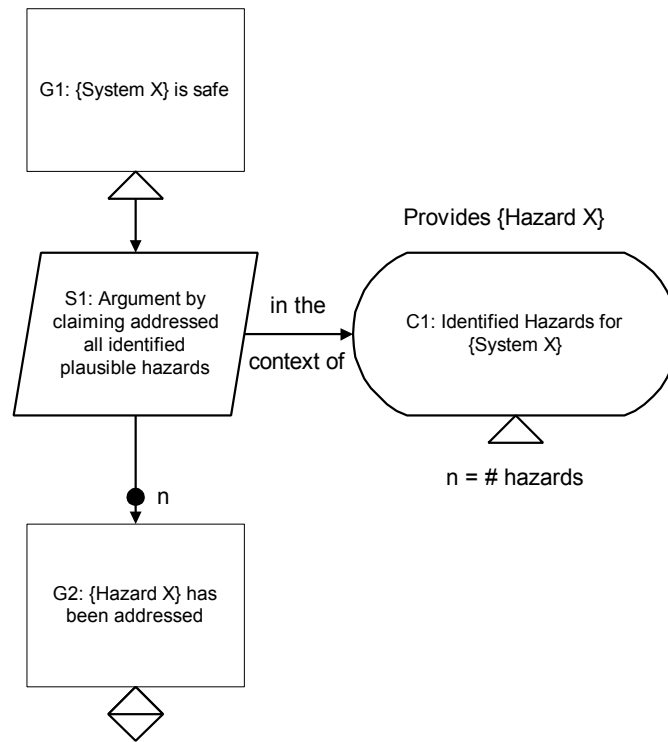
G1: {System X} is safe

Provides {Hazard X}

S1: Argument by claiming addressed all identified plausible hazards

in the context of

C1: Identified Hazards for {System X}

n = # hazards

n

G2: {Hazard X} has been addressed